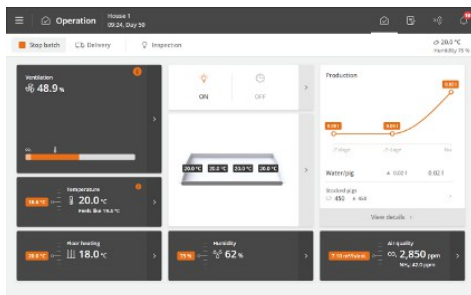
Operation House 1 09.24, Day 30

Stop batch Delivery Inspection

20.0 °C Humidity 75 %

Ventilation
48.9 %

ON OFF

20.0 °C 20.0 °C 20.0 °C 20.0 °C

Production

0.021

0.001 0.001

-2 days -1 days Now

Water/pig 0.001 0.021

Stocked pigs 450 ⊕ 464

View details

Temperature
18.0 °C 20.0 °C
Feels like 19.0 °C

Floor heating
20.0 °C 18.0 °C

Humidity
75 % 62 %

Air quality
3.10 m³/hour $CO_2$ 2,850 ppm
$NH_3$ 42.0 ppm